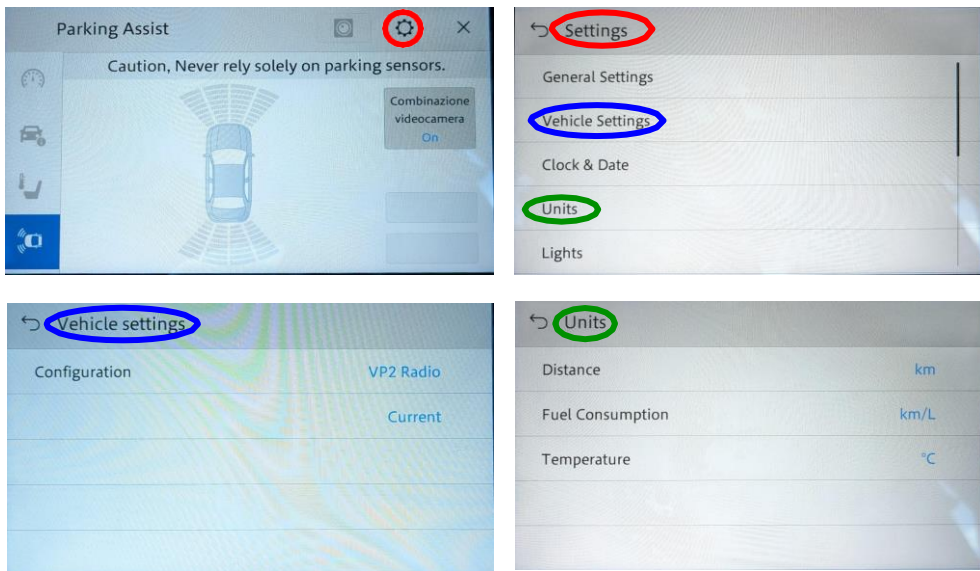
Parking Assist

Caution, Never rely solely on parking sensors.

Combinazione videocamera
On

Settings

General Settings

Vehicle Settings

Clock & Date

Units

Lights

Vehicle settings

Configuration VP2 Radio

Current

Units

Distance km

Fuel Consumption km/L

Temperature °C